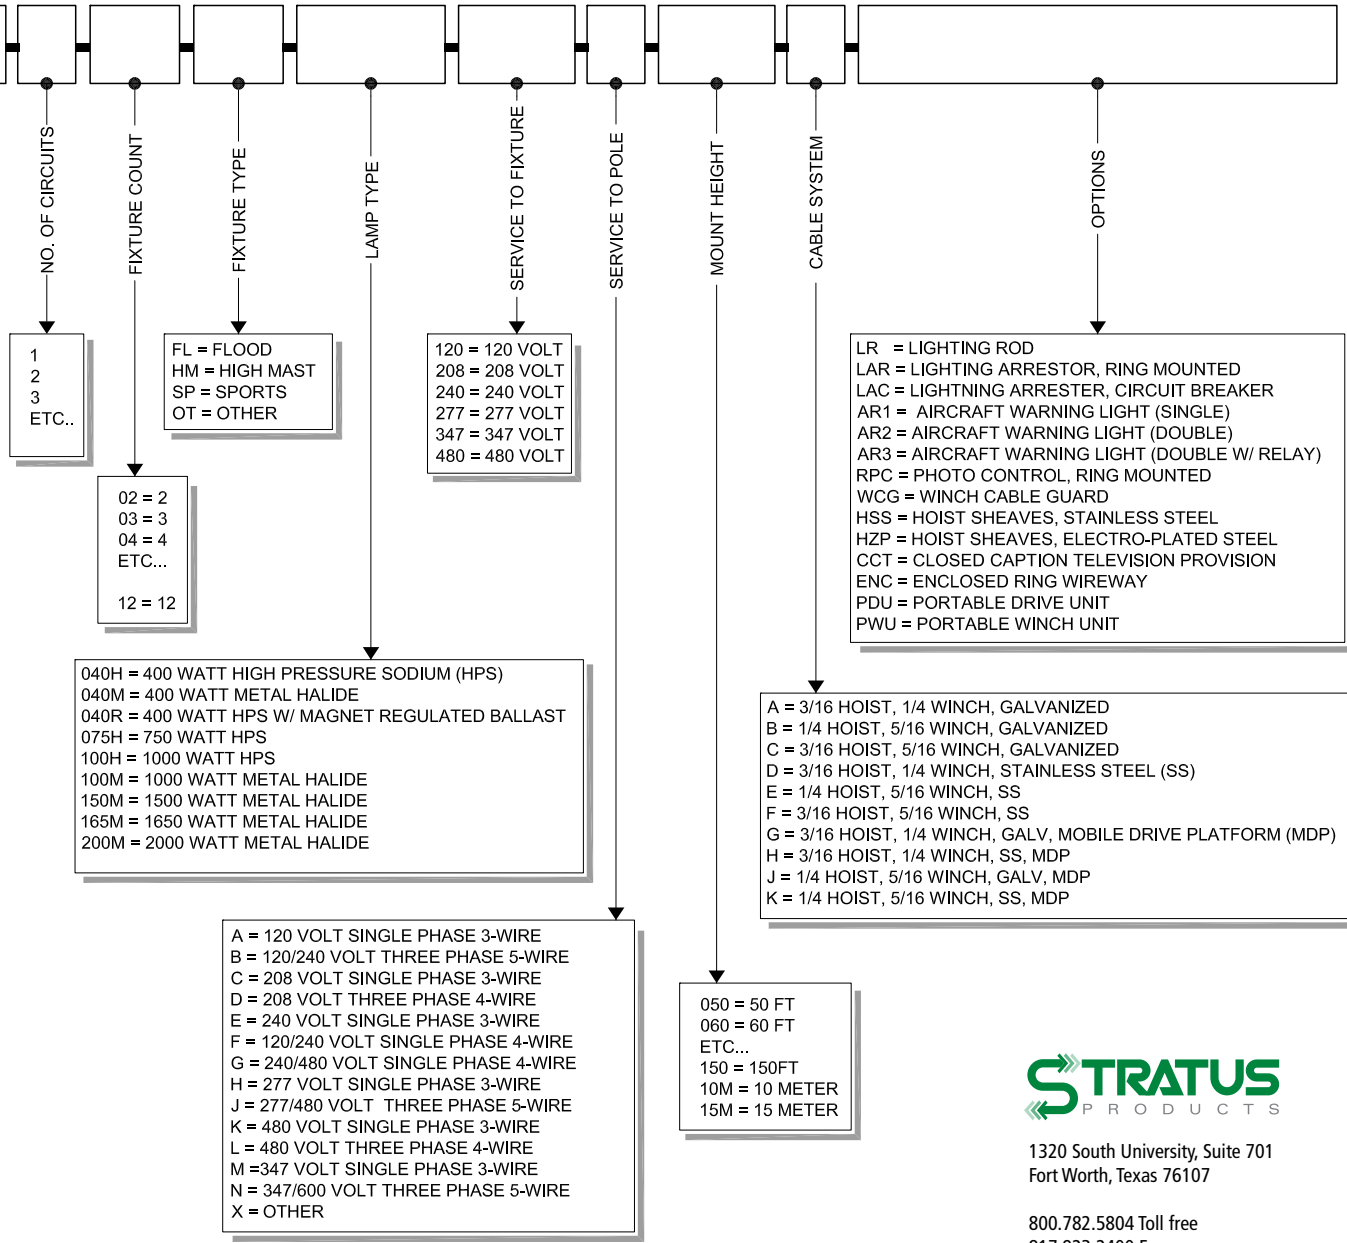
NO. OF CIRCUITS

FIXTURE COUNT

FIXTURE TYPE

LAMP TYPE

SERVICE TO FIXTURE

SERVICE TO POLE

MOUNT HEIGHT

CABLE SYSTEM

OPTIONS

1
2
3
ETC..

FL = FLOOD
HM = HIGH MAST
SP = SPORTS
OT = OTHER

120 = 120 VOLT
208 = 208 VOLT
240 = 240 VOLT
277 = 277 VOLT
347 = 347 VOLT
480 = 480 VOLT

LR = LIGHTING ROD
LAR = LIGHTING ARRESTOR, RING MOUNTED
LAC = LIGHTNING ARRESTER, CIRCUIT BREAKER
AR1 = AIRCRAFT WARNING LIGHT (SINGLE)
AR2 = AIRCRAFT WARNING LIGHT (DOUBLE)
AR3 = AIRCRAFT WARNING LIGHT (DOUBLE W/ RELAY)
RPC = PHOTO CONTROL, RING MOUNTED
WCG = WINCH CABLE GUARD
HSS = HOIST SHEAVES, STAINLESS STEEL
HZP = HOIST SHEAVES, ELECTRO-PLATED STEEL
CCT = CLOSED CAPTION TELEVISION PROVISION
ENC = ENCLOSED RING WIREWAY
PDU = PORTABLE DRIVE UNIT
PWU = PORTABLE WINCH UNIT

02 = 2
03 = 3
04 = 4
ETC...

12 = 12

040H = 400 WATT HIGH PRESSURE SODIUM (HPS)
040M = 400 WATT METAL HALIDE
040R = 400 WATT HPS W/ MAGNET REGULATED BALLAST
075H = 750 WATT HPS
100H = 1000 WATT HPS
100M = 1000 WATT METAL HALIDE
150M = 1500 WATT METAL HALIDE
165M = 1650 WATT METAL HALIDE
200M = 2000 WATT METAL HALIDE

A = 3/16 HOIST, 1/4 WINCH, GALVANIZED
B = 1/4 HOIST, 5/16 WINCH, GALVANIZED
C = 3/16 HOIST, 5/16 WINCH, GALVANIZED
D = 3/16 HOIST, 1/4 WINCH, STAINLESS STEEL (SS)
E = 1/4 HOIST, 5/16 WINCH, SS
F = 3/16 HOIST, 5/16 WINCH, SS
G = 3/16 HOIST, 1/4 WINCH, GALV, MOBILE DRIVE PLATFORM (MDP)
H = 3/16 HOIST, 1/4 WINCH, SS, MDP
J = 1/4 HOIST, 5/16 WINCH, GALV, MDP
K = 1/4 HOIST, 5/16 WINCH, SS, MDP

A = 120 VOLT SINGLE PHASE 3-WIRE
B = 120/240 VOLT THREE PHASE 5-WIRE
C = 208 VOLT SINGLE PHASE 3-WIRE
D = 208 VOLT THREE PHASE 4-WIRE
E = 240 VOLT SINGLE PHASE 3-WIRE
F = 120/240 VOLT SINGLE PHASE 4-WIRE
G = 240/480 VOLT SINGLE PHASE 4-WIRE
H = 277 VOLT SINGLE PHASE 3-WIRE
J = 277/480 VOLT THREE PHASE 5-WIRE
K = 480 VOLT SINGLE PHASE 3-WIRE
L = 480 VOLT THREE PHASE 4-WIRE
M =347 VOLT SINGLE PHASE 3-WIRE
N = 347/600 VOLT THREE PHASE 5-WIRE
X = OTHER

050 = 50 FT
060 = 60 FT
ETC...
150 = 150FT
10M = 10 METER
15M = 15 METER

STRATUS
PRODUCTS

1320 South University, Suite 701
Fort Worth, Texas 76107

800.782.5804 Toll free
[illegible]